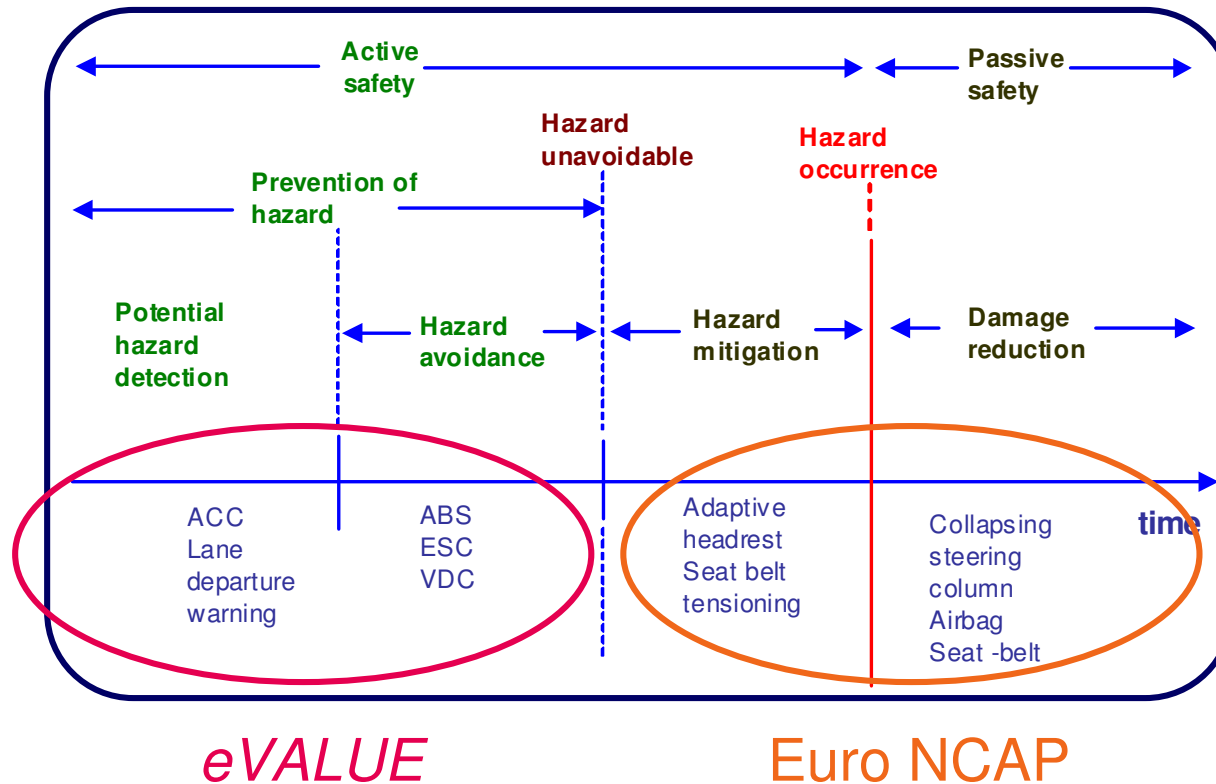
Active safety

Passive safety

Hazard unavoidable

Hazard occurrence

Prevention of hazard

Potential hazard detection

Hazard avoidance

Hazard mitigation

Damage reduction

ACC
Lane departure warning

ABS
ESC
VDC

Adaptive headrest
Seat belt tensioning

Collapsing steering column
Airbag
Seat -belt

time

eVALUE

Euro NCAP